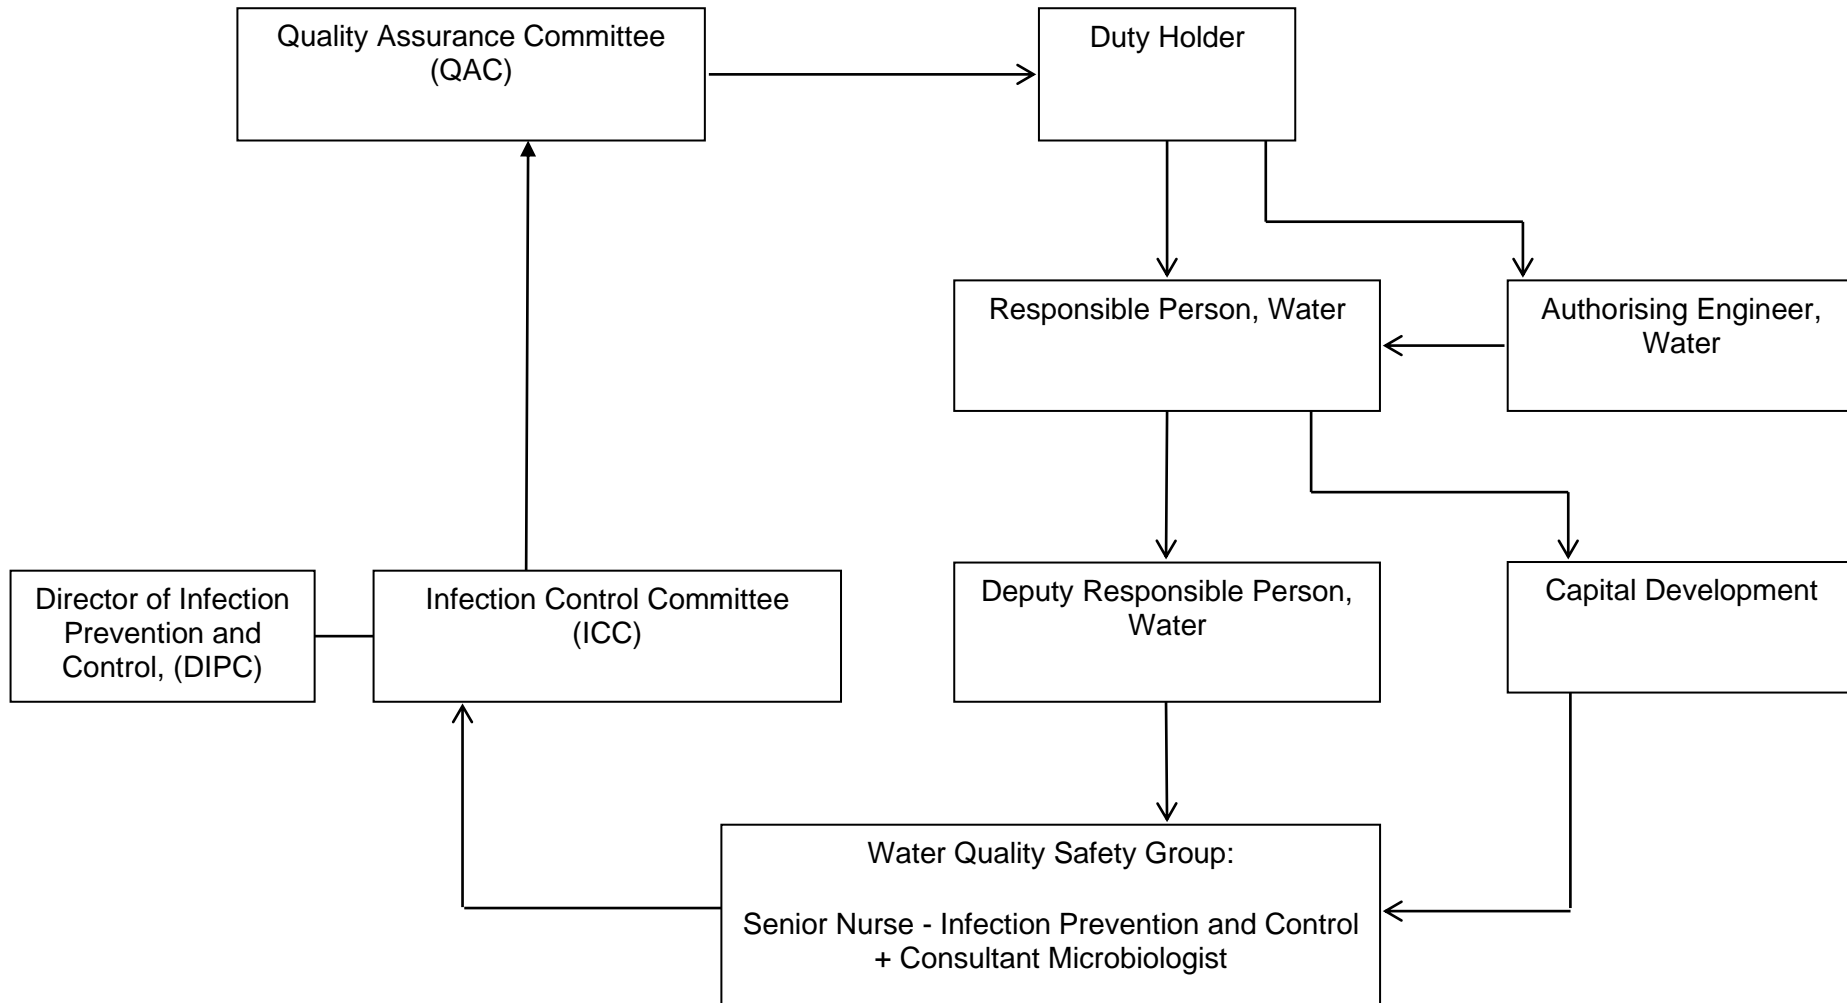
Quality Assurance Committee (QAC)

Duty Holder

Responsible Person, Water

Authorising Engineer, Water

Director of Infection Prevention and Control, (DIPC)

Infection Control Committee (ICC)

Deputy Responsible Person, Water

Capital Development

Water Quality Safety Group:

Senior Nurse - Infection Prevention and Control + Consultant Microbiologist